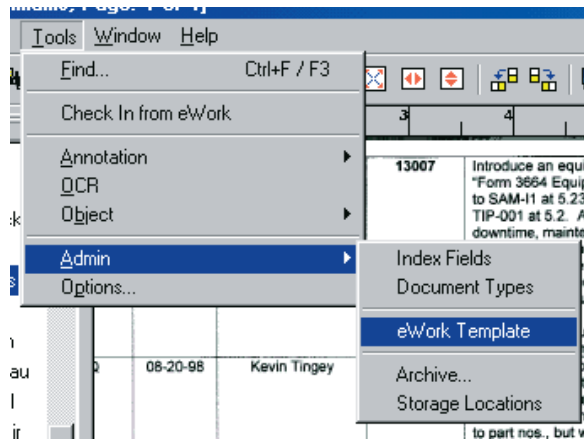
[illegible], Page: 1 of 1]

Tools Window Help

Find... Ctrl+F / F3

Check In from eWork

Annotation

OCR

Object

Admin

Options...

Index Fields

Document Types

eWork Template

Archive...

Storage Locations

3

4

13007

Introduce an equi

"Form 3664 Equip

to SAM-I1 at 5.23

TIP-001 at 5.2. A

downtime, mainte

08-20-98

Kevin Tingey

to part nos., but w

ck

s

n

au

l

ir